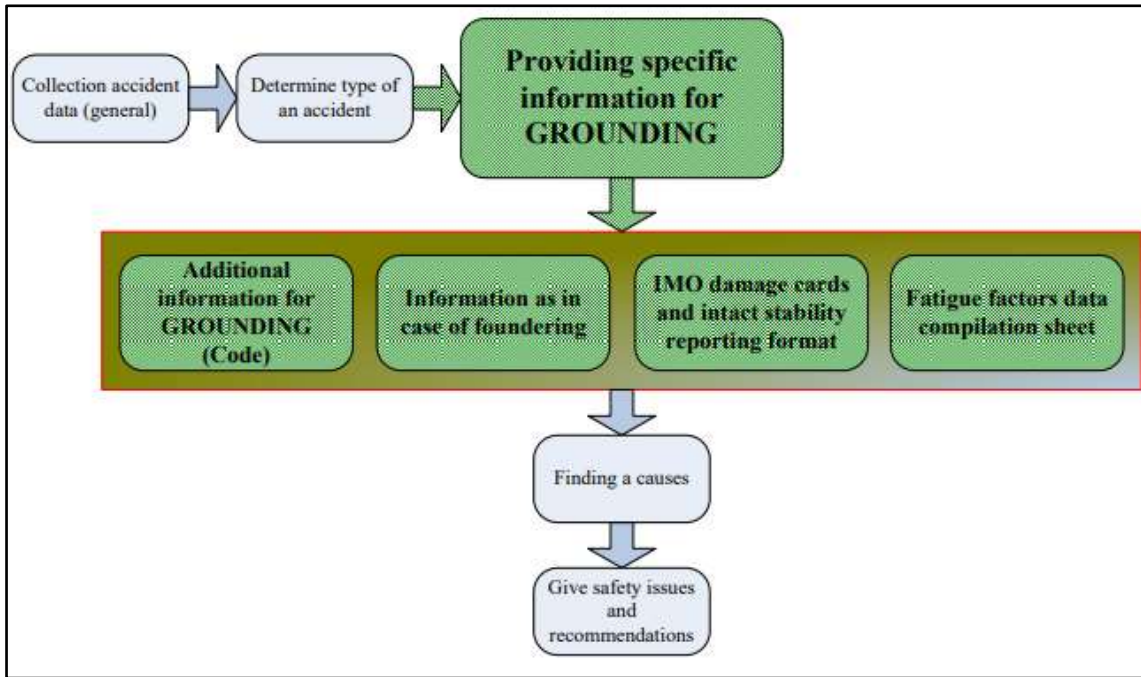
Collection accident data (general)

Determine type of an accident

Providing specific information for GROUNDING

Additional information for GROUNDING (Code)

Information as in case of foundering

IMO damage cards and intact stability reporting format

Fatigue factors data compilation sheet

Finding a causes

Give safety issues and recommendations